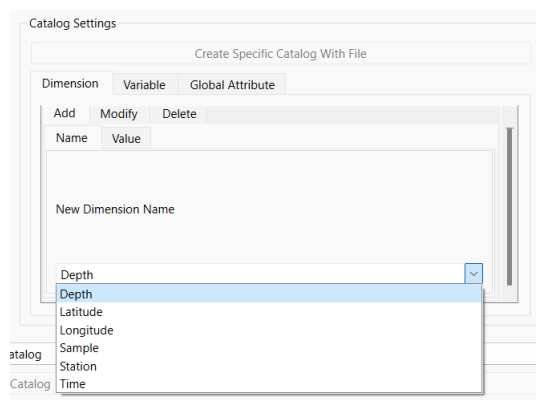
Catalog Settings

Create Specific Catalog With File

Dimension | Variable | Global Attribute

Add | Modify | Delete

Name | Value

New Dimension Name

Depth

Depth
Latitude
Longitude
Sample
Station
Time

atalog

Catalog